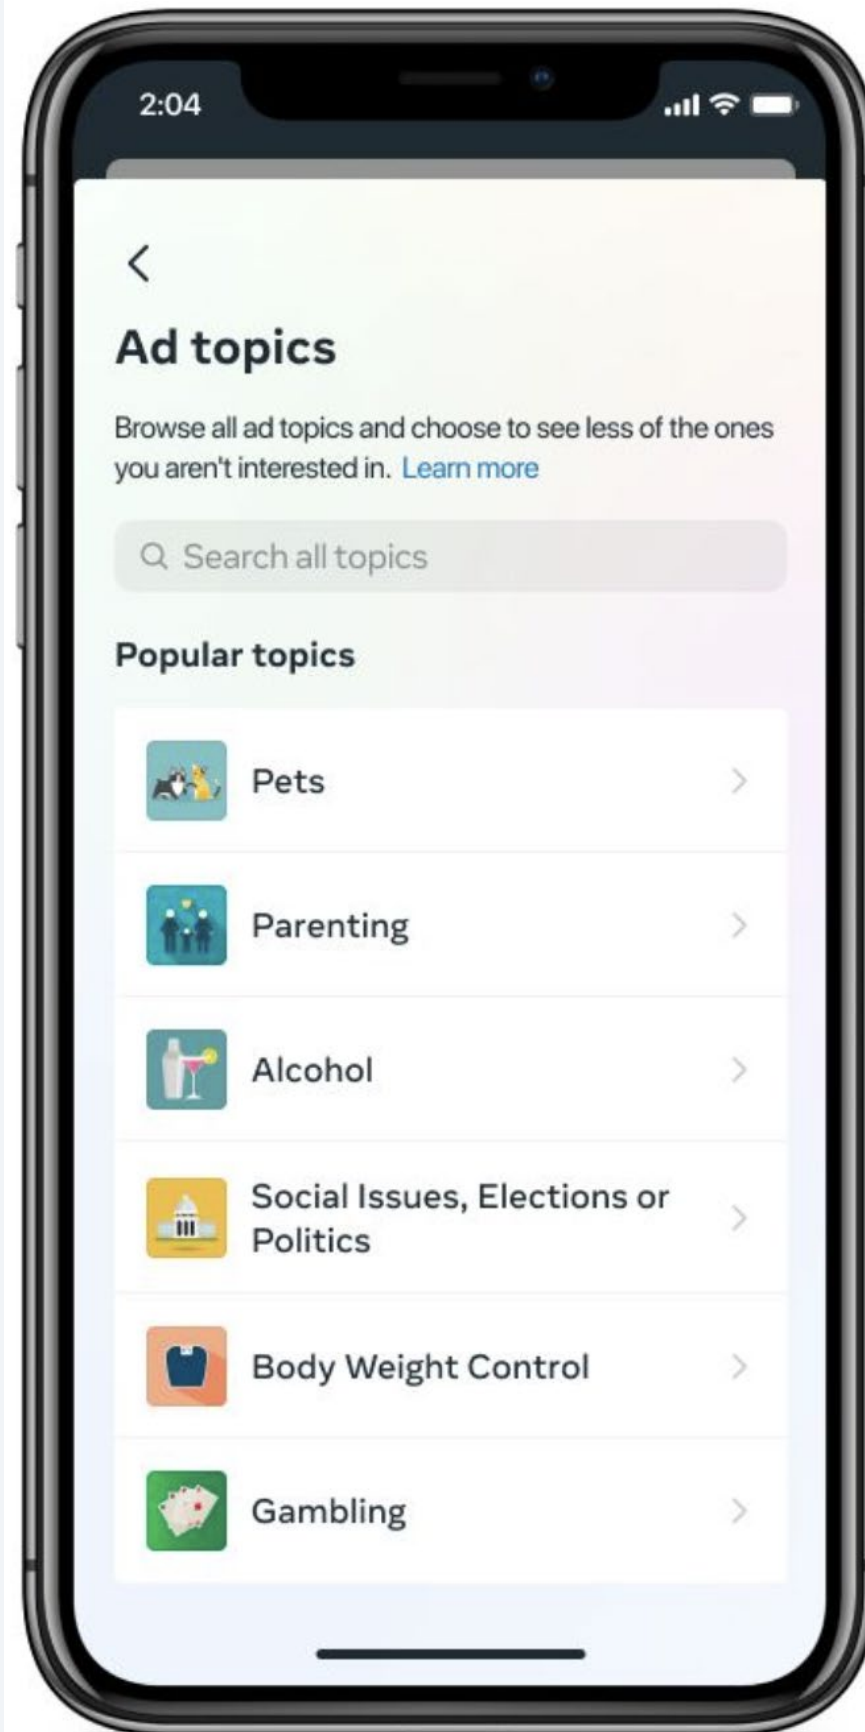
2:04

Ad topics

Browse all ad topics and choose to see less of the ones you aren't interested in. Learn more

Search all topics

Popular topics

Pets

Parenting

Alcohol

Social Issues, Elections or Politics

Body Weight Control

Gambling